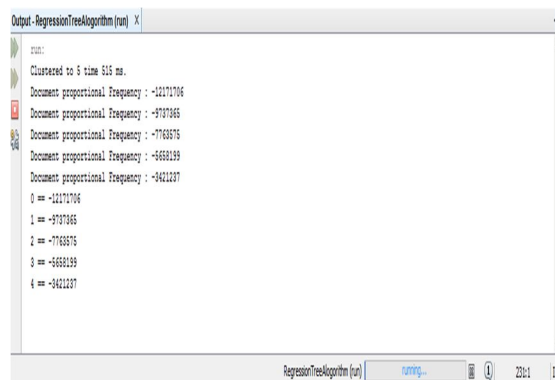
Output - RegressionTreeAlogorithm (run) X

run:
Clustered to 5 time 515 ms.
Document proportional Frequency : -12171706
Document proportional Frequency : -9737365
Document proportional Frequency : -7763575
Document proportional Frequency : -5658199
Document proportional Frequency : -3421237
0 == -12171706
1 == -9737365
2 == -7763575
3 == -5658199
4 == -3421237

RegressionTreeAlogorithm (run) running... 1 23:1